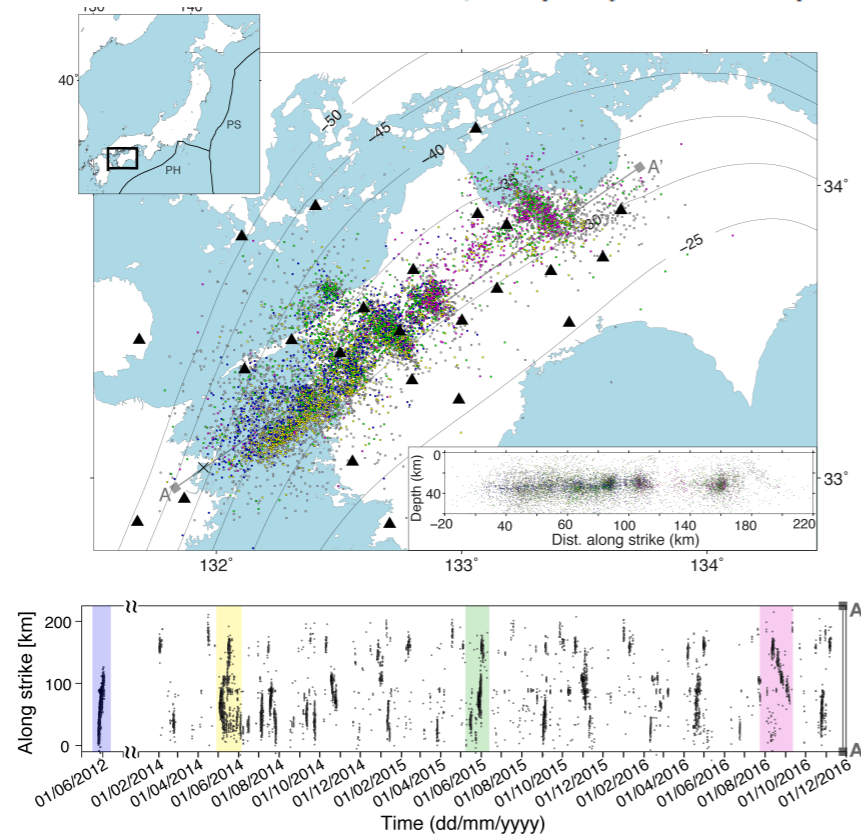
130 140

40°

PS

PH

-50

-45

-40

-35

-30

-25

A'

A

34°

33°

132°

133°

134°

Depth (km)

40

20 40 60 100 140 180 220

Dist. along strike (km)

Along strike [km]

200

100

0

A'

A

01/06/2012 01/02/2014 01/04/2014 01/06/2014 01/08/2014 01/10/2014 01/12/2014 01/02/2015 01/04/2015 01/06/2015 01/08/2015 01/10/2015 01/12/2015 01/02/2016 01/04/2016 01/06/2016 01/08/2016 01/10/2016 01/12/2016

Time (dd/mm/yyyy)